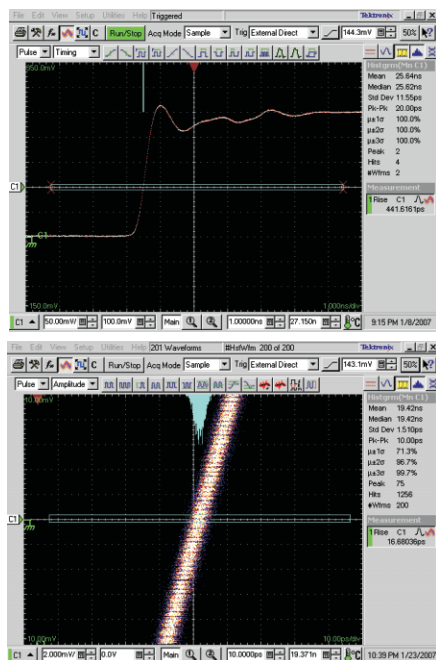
File Edit View Setup Utilities Help Triggered

Tektronix

Run/Stop Acq Mode Sample Trig External Direct 144.3mV 50%

Pulse Timing

350.0mV

C1

-150.0mV

1.000ns/div

Histgrm(Mn C1)
Mean 25.64ns
Median 25.62ns
Std Dev 11.55ps
Pk-Pk 20.00ps
μ±1σ 100.0%
μ±2σ 100.0%
μ±3σ 100.0%
Peak 2
Hits 4
#Wfms 2

Measurement
1 Rise C1
441.6161ps

C1 50.00mV 100.0mV Main 1.00000ns 27.150n 9:15 PM 1/8/2007

File Edit View Setup Utilities Help 201 Waveforms #HstWfm 200 of 200

Run/Stop Acq Mode Sample Trig External Direct 143.1mV 50%

Pulse Amplitude

10.00mV

C1

10.00mV

10.00ps/div

Histgrm(Mn C1)
Mean 19.42ns
Median 19.42ns
Std Dev 1.510ps
Pk-Pk 10.00ps
μ±1σ 71.3%
μ±2σ 96.7%
μ±3σ 99.7%
Peak 75
Hits 1256
#Wfms 200

Measurement
1 Rise C1
16.68036ps

C1 2.000mV 0.0V Main 10.0000ps 19.371n 10:39 PM 1/23/2007